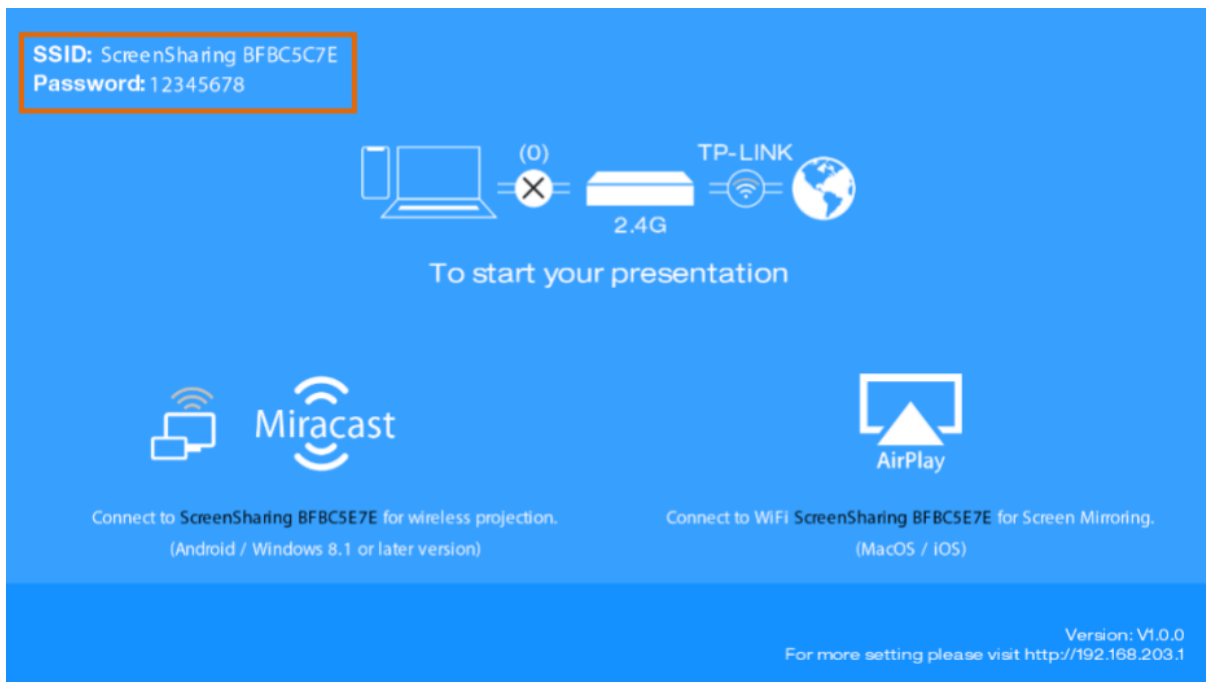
SSID: ScreenSharing BFBC5C7E
Password: 12345678

(0)

TP-LINK

2.4G

To start your presentation

Miracast

AirPlay

Connect to ScreenSharing BFBC5E7E for wireless projection.
(Android / Windows 8.1 or later version)

Connect to WiFi ScreenSharing BFBC5E7E for Screen Mirroring.
(MacOS / iOS)

Version: V1.0.0
For more setting please visit http://192.168.203.1